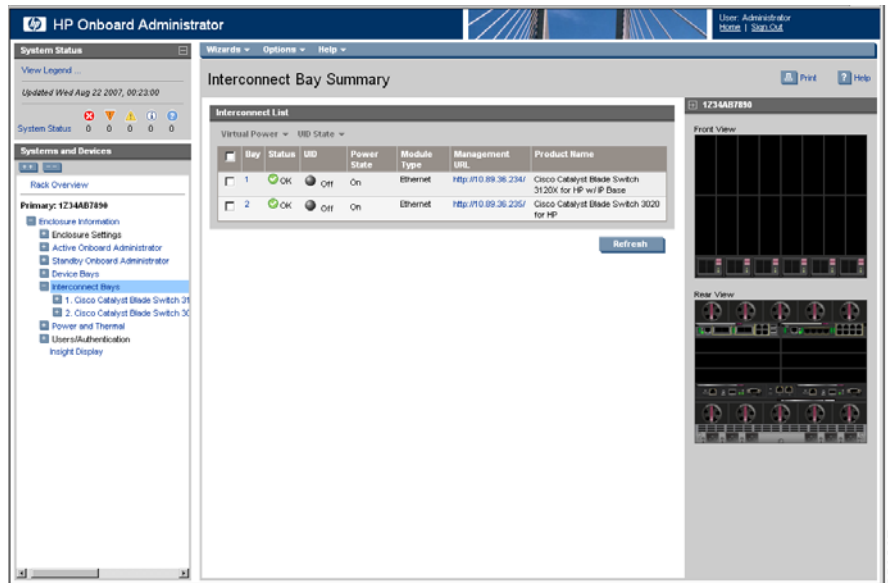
HP Onboard Administrator

User: Administrator
Home | Sign Out

System Status

View Legend ...

Updated Wed Aug 22 2007, 00:23:00

System Status 0 0 0 0 0

Systems and Devices

Rack Overview

Primary: 1Z34AB7890

Enclosure Information
Enclosure Settings
Active Onboard Administrator
Standby Onboard Administrator
Device Bays
Interconnect Bays
1. Cisco Catalyst Blade Switch 31
2. Cisco Catalyst Blade Switch 30
Power and Thermal
Users/Authentication
Insight Display

Wizards ▾ Options ▾ Help ▾

Interconnect Bay Summary

Print Help

Interconnect List

Virtual Power ▾ UID State ▾

| | Bay | Status | UID | Power State | Module Type | Management URL | Product Name |
|---|---|---|---|---|---|---|---|
| | 1 | OK | Off | On | Ethernet | http://10.89.36.234/ | Cisco Catalyst Blade Switch 3120X for HP w/IP Base |
| | 2 | OK | Off | On | Ethernet | http://10.89.36.235/ | Cisco Catalyst Blade Switch 3020 for HP |

Refresh

1Z34AB7890

Front View

Rear View